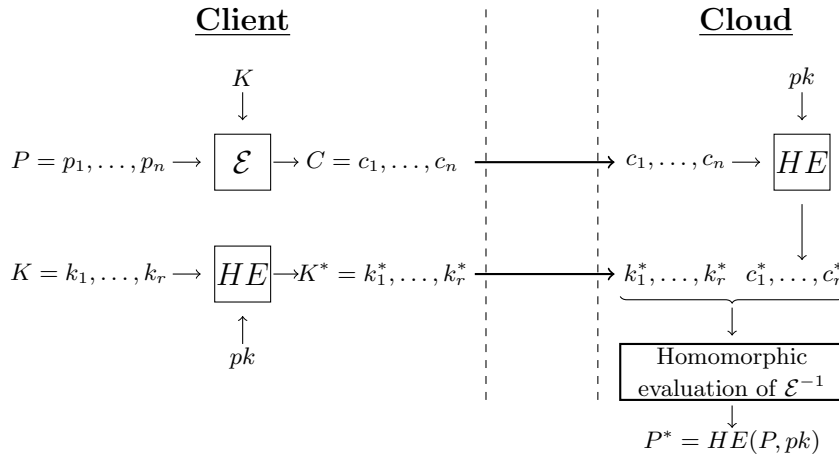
Client

Cloud

$K$

$P = p_1, \ldots, p_n \longrightarrow$ $\mathcal{E}$ $\longrightarrow C = c_1, \ldots, c_n$

$c_1, \ldots, c_n \longrightarrow$ $HE$

$pk$

$K = k_1, \ldots, k_r \longrightarrow$ $HE$ $\longrightarrow K^* = k_1^*, \ldots, k_r^*$

$pk$

$k_1^*, \ldots, k_r^* \quad c_1^*, \ldots, c_{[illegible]}^*$

Homomorphic evaluation of $\mathcal{E}^{-1}$

$P^* = HE(P, pk)$